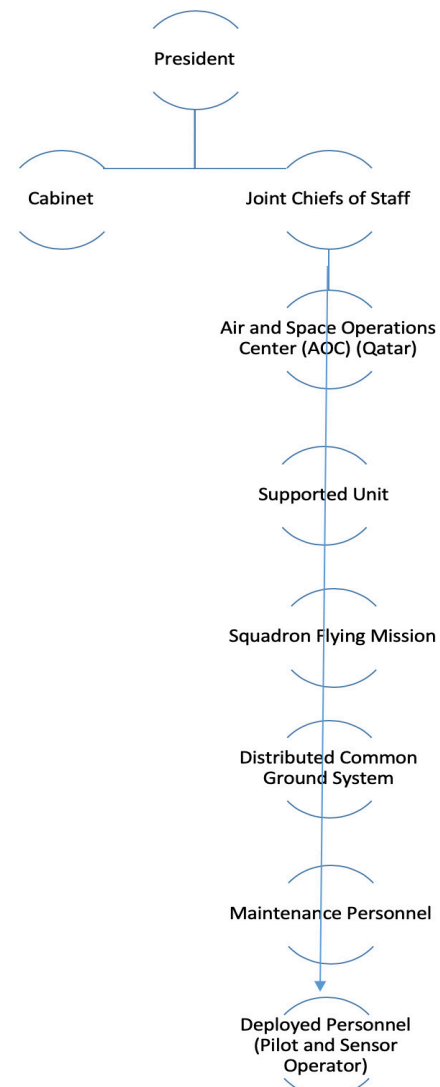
President

Cabinet

Joint Chiefs of Staff

Air and Space Operations Center (AOC) (Qatar)

Supported Unit

Squadron Flying Mission

Distributed Common Ground System

Maintenance Personnel

Deployed Personnel (Pilot and Sensor Operator)